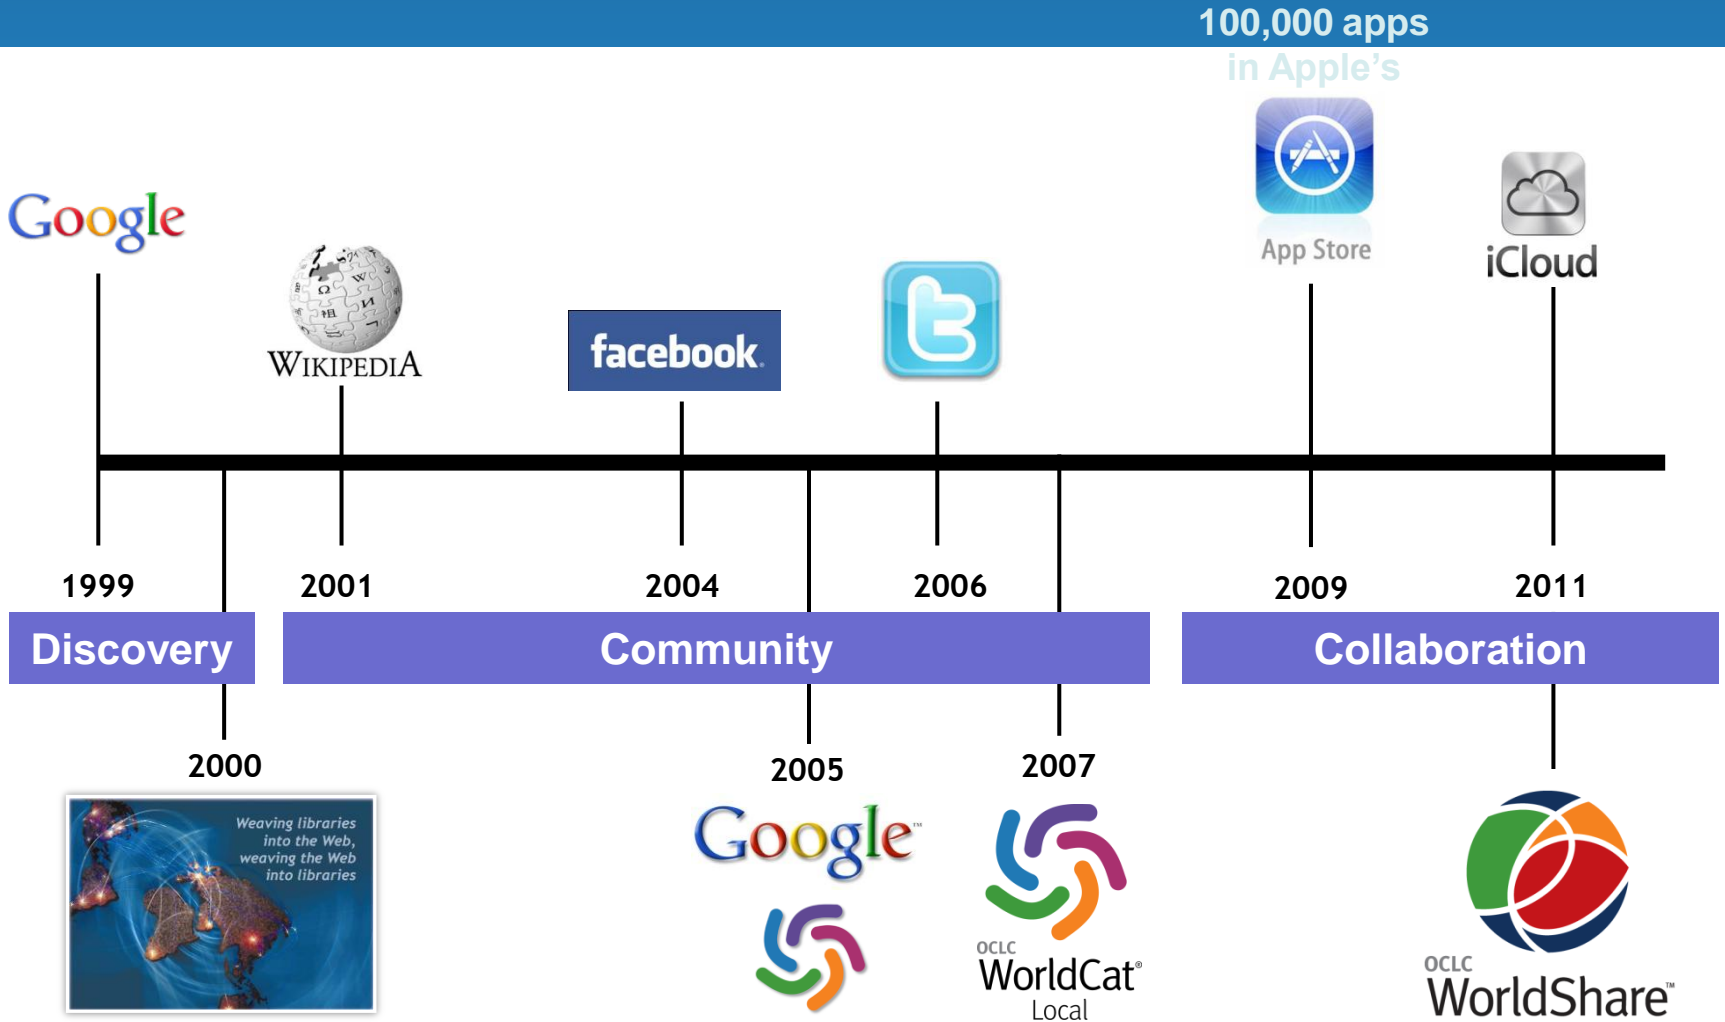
100,000 apps
in Apple's

Google

WIKIPEDIA

facebook

App Store

iCloud

1999

2001

2004

2006

2009

2011

Discovery

Community

Collaboration

2000

2005

2007

Weaving libraries into the Web, weaving the Web into libraries

Google

OCLC
WorldCat
Local

OCLC
WorldShare